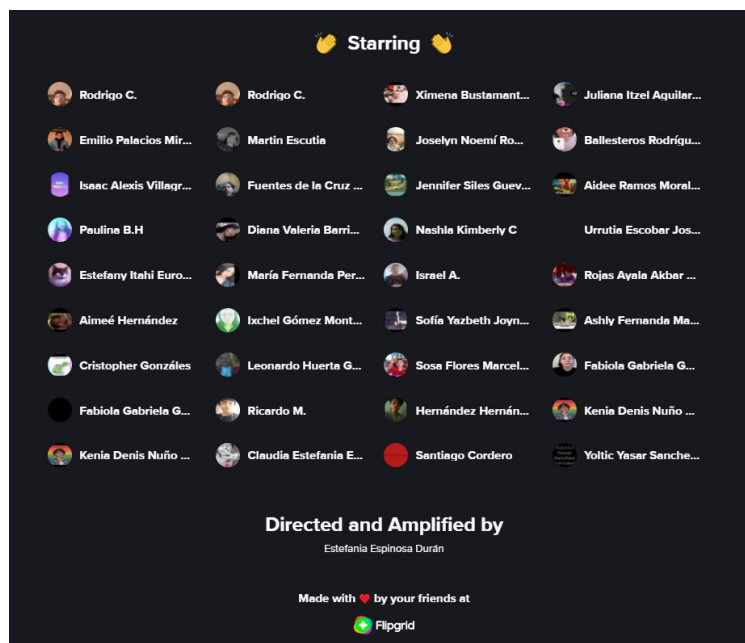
👏 Starring 👏

Rodrigo C.
Rodrigo C.
Ximena Bustamant...
Juliana Itzel Aguilar...

Emilio Palacios Mir...
Martin Escutia
Joselyn Noemí Ro...
Ballesteros Rodrígu...

Isaac Alexis Villagr...
Fuentes de la Cruz ...
Jennifer Siles Guev...
Aidee Ramos Moral...

Paulina B.H
Diana Valeria Barri...
Nashla Kimberly C
Urrutia Escobar Jos...

Estefany Itahi Euro...
María Fernanda Per...
Israel A.
Rojas Ayala Akbar ...

Aimeé Hernández
Ixchel Gómez Mont...
Sofía Yazbeth Joyn...
Ashly Fernanda Ma...

Cristopher Gonzáles
Leonardo Huerta G...
Sosa Flores Marcel...
Fabiola Gabriela G...

Fabiola Gabriela G...
Ricardo M.
Hernández Hernán...
Kenia Denis Nuño ...

Kenia Denis Nuño ...
Claudia Estefania E...
Santiago Cordero
Yoltic Yasar Sanche...

Directed and Amplified by
Estefania Espinosa Durán

Made with ❤ by your friends at
Flipgrid